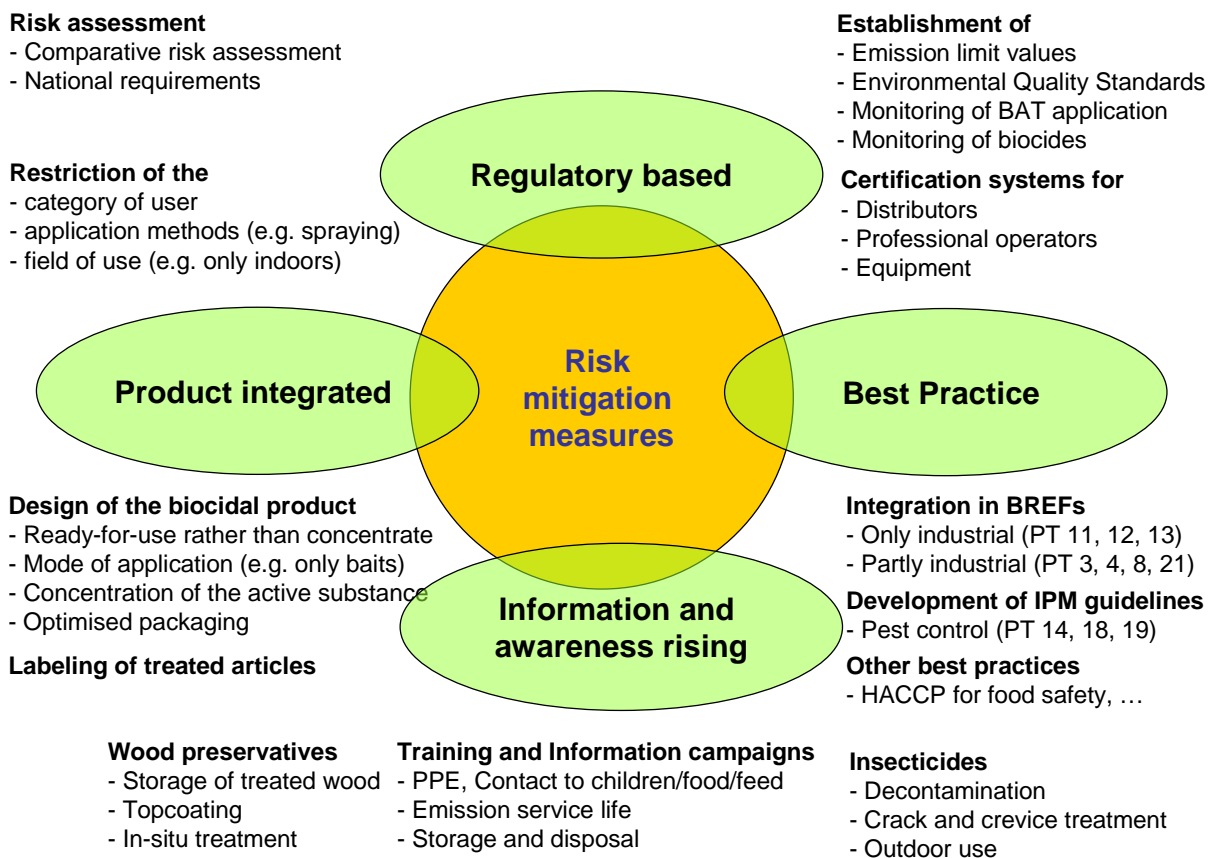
**Risk assessment**
- Comparative risk assessment
- National requirements

**Establishment of**
- Emission limit values
- Environmental Quality Standards
- Monitoring of BAT application
- Monitoring of biocides

Regulatory based

**Restriction of the**
- category of user
- application methods (e.g. spraying)
- field of use (e.g. only indoors)

**Certification systems for**
- Distributors
- Professional operators
- Equipment

Product integrated

Risk mitigation measures

Best Practice

**Design of the biocidal product**
- Ready-for-use rather than concentrate
- Mode of application (e.g. only baits)
- Concentration of the active substance
- Optimised packaging

**Labeling of treated articles**

Information and awareness rising

**Integration in BREFs**
- Only industrial (PT 11, 12, 13)
- Partly industrial (PT 3, 4, 8, 21)

**Development of IPM guidelines**
- Pest control (PT 14, 18, 19)

**Other best practices**
- HACCP for food safety, …

**Wood preservatives**
- Storage of treated wood
- Topcoating
- In-situ treatment

**Training and Information campaigns**
- PPE, Contact to children/food/feed
- Emission service life
- Storage and disposal

**Insecticides**
- Decontamination
- Crack and crevice treatment
- Outdoor use